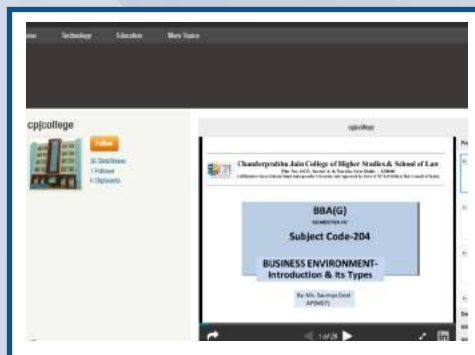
Technology Education More Topics

cpjcollege

Follow

16 SlideShares
1 Follower
0 Clipboards

cpjcollege

Chanderprabhu Jain College of Higher Studies & School of Law

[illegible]

BBA(G)
SEMESTER-IV

Subject Code-204

BUSINESS ENVIRONMENT-
Introduction & Its Types

By: Ms. Saumya Goel
AP(MGT)

1 of 28